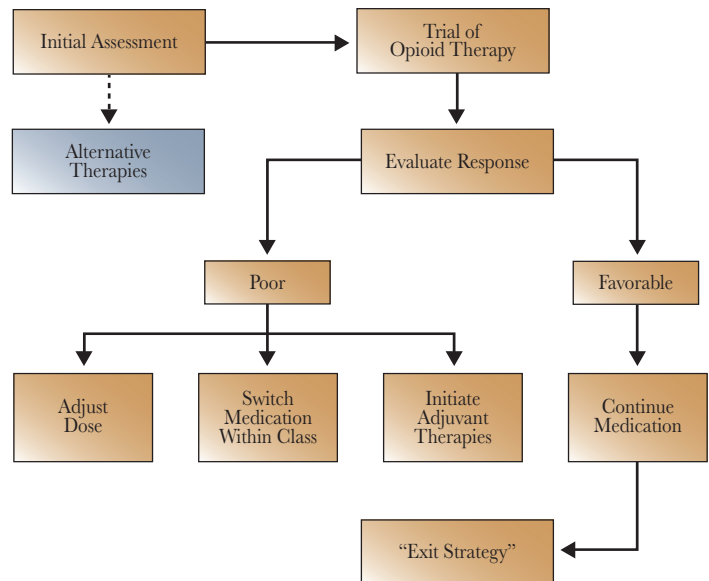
Initial Assessment

Trial of Opioid Therapy

Alternative Therapies

Evaluate Response

Poor

Favorable

Adjust Dose

Switch Medication Within Class

Initiate Adjuvant Therapies

Continue Medication

“Exit Strategy”